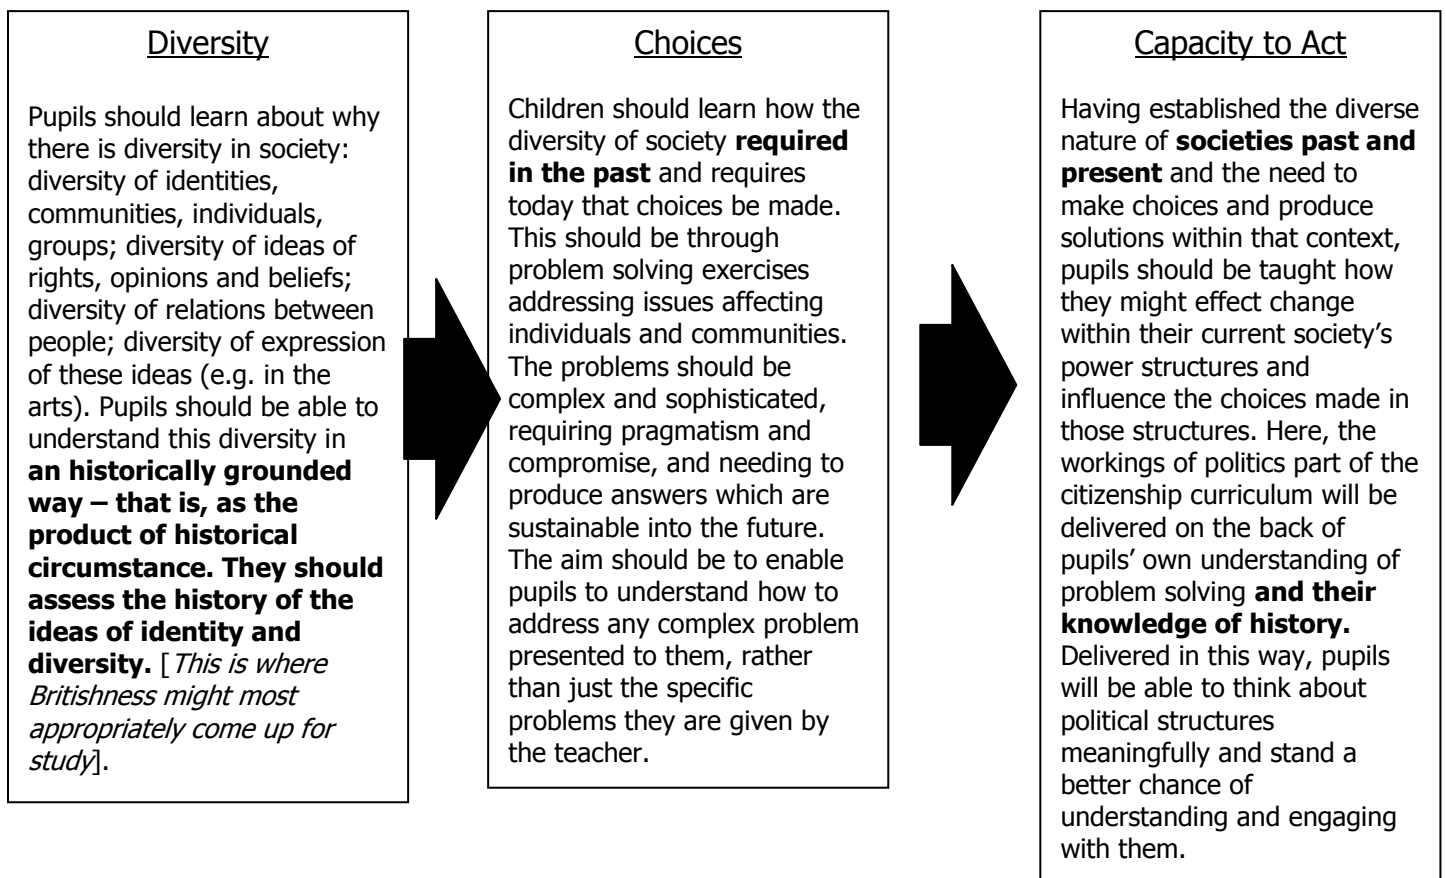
Diversity

Pupils should learn about why there is diversity in society: diversity of identities, communities, individuals, groups; diversity of ideas of rights, opinions and beliefs; diversity of relations between people; diversity of expression of these ideas (e.g. in the arts). Pupils should be able to understand this diversity in **an historically grounded way – that is, as the product of historical circumstance. They should assess the history of the ideas of identity and diversity.** [*This is where Britishness might most appropriately come up for study*].

Choices

Children should learn how the diversity of society **required in the past** and requires today that choices be made. This should be through problem solving exercises addressing issues affecting individuals and communities. The problems should be complex and sophisticated, requiring pragmatism and compromise, and needing to produce answers which are sustainable into the future. The aim should be to enable pupils to understand how to address any complex problem presented to them, rather than just the specific problems they are given by the teacher.

Capacity to Act

Having established the diverse nature of **societies past and present** and the need to make choices and produce solutions within that context, pupils should be taught how they might effect change within their current society's power structures and influence the choices made in those structures. Here, the workings of politics part of the citizenship curriculum will be delivered on the back of pupils' own understanding of problem solving **and their knowledge of history.** Delivered in this way, pupils will be able to think about political structures meaningfully and stand a better chance of understanding and engaging with them.